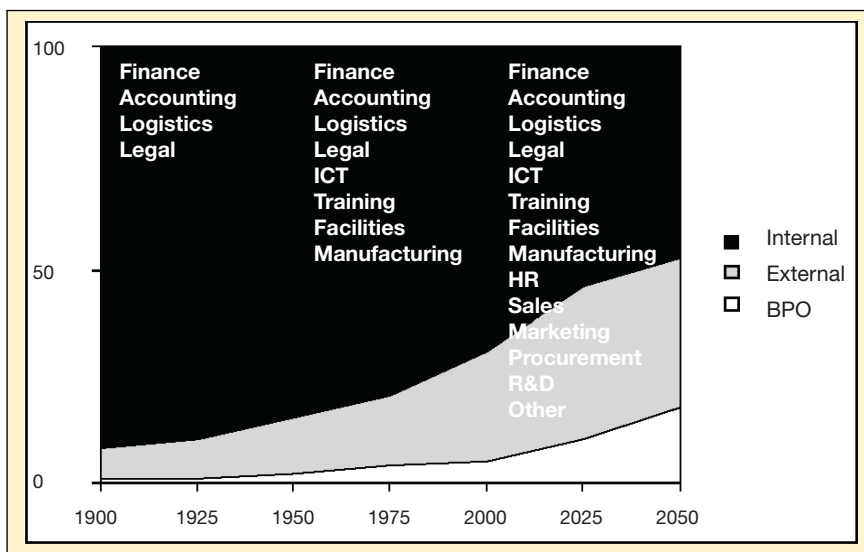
100

50

0

1900 1925 1950 1975 2000 2025 2050

Finance
Accounting
Logistics
Legal

Finance
Accounting
Logistics
Legal
ICT
Training
Facilities
Manufacturing

Finance
Accounting
Logistics
Legal
ICT
Training
Facilities
Manufacturing
HR
Sales
Marketing
Procurement
R&D
Other

Internal
External
BPO